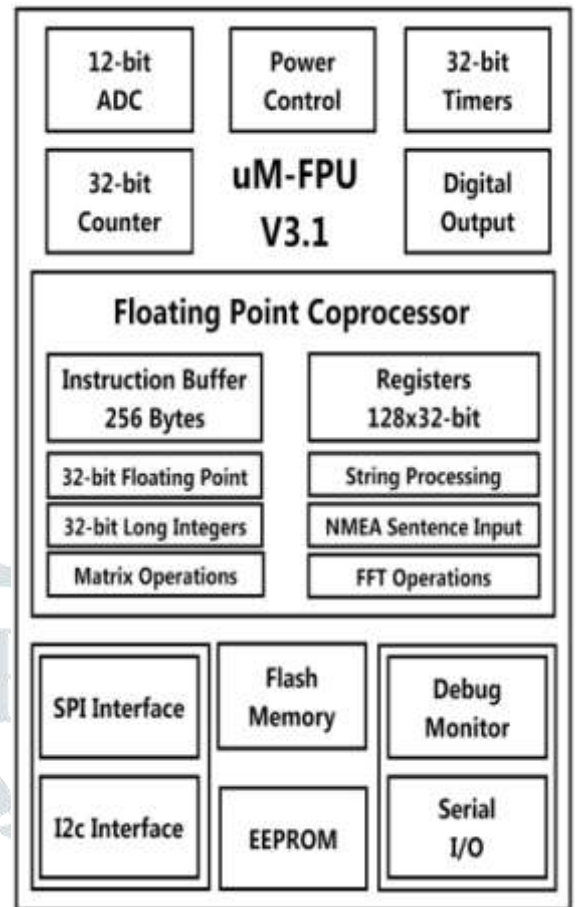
12-bit ADC

Power Control

32-bit Timers

32-bit Counter

uM-FPU V3.1

Digital Output

Floating Point Coprocessor

Instruction Buffer 256 Bytes

Registers 128x32-bit

32-bit Floating Point

String Processing

32-bit Long Integers

NMEA Sentence Input

Matrix Operations

FFT Operations

SPI Interface

Flash Memory

Debug Monitor

I2c Interface

EEPROM

Serial I/O